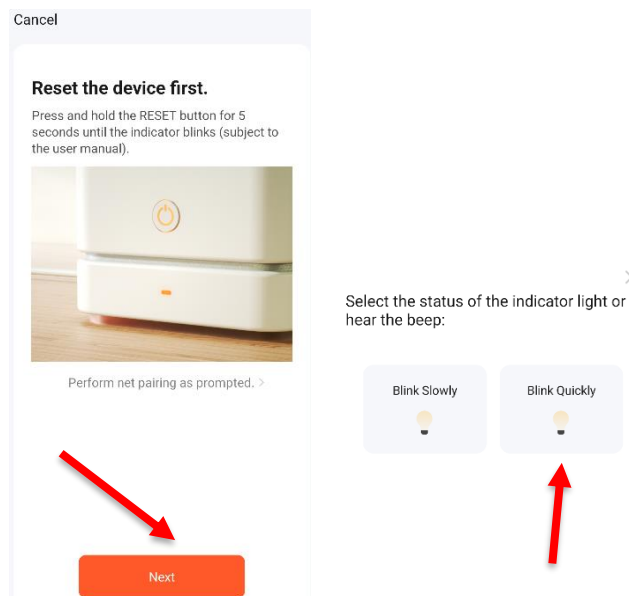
Cancel

Reset the device first.

Press and hold the RESET button for 5 seconds until the indicator blinks (subject to the user manual).

Perform net pairing as prompted. >

Next

Select the status of the indicator light or hear the beep:

Blink Slowly

Blink Quickly